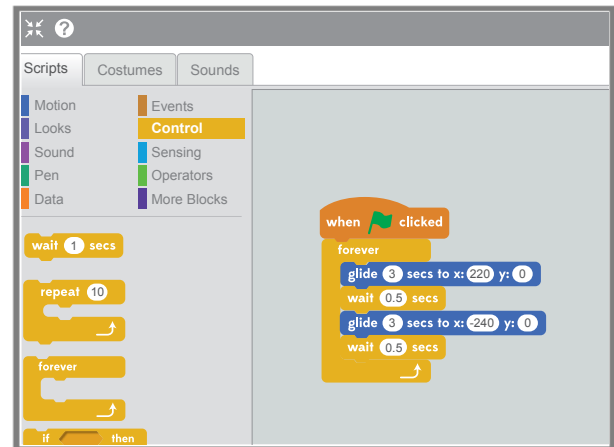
Scripts Costumes Sounds

Motion
Looks
Sound
Pen
Data

Events
Control
Sensing
Operators
More Blocks

wait 1 secs

repeat 10

forever

if then

when clicked
forever
glide 3 secs to x: 220 y: 0
wait 0.5 secs
glide 3 secs to x: -240 y: 0
wait 0.5 secs